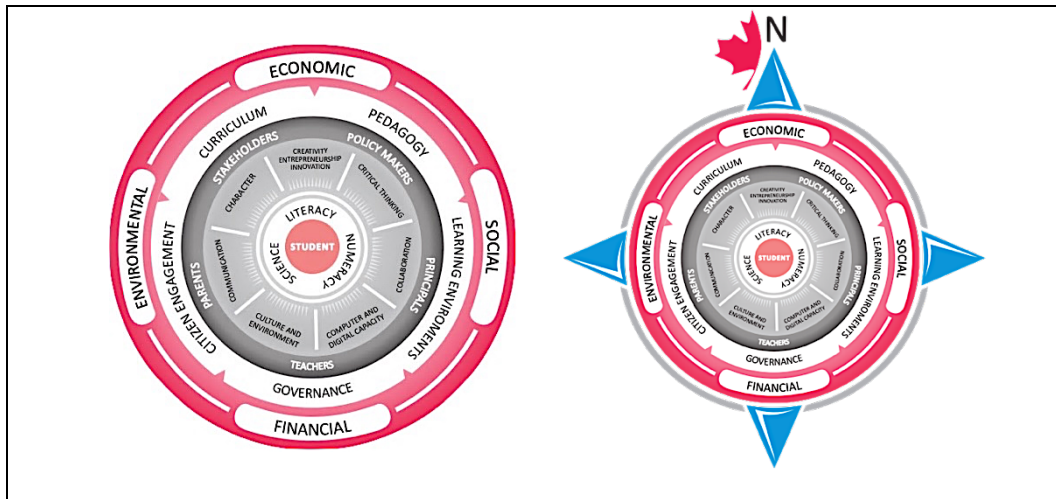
ECONOMIC
SOCIAL
FINANCIAL
ENVIRONMENTAL
CURRICULUM
PEDAGOGY
LEARNING ENVIROMENTS
GOVERNANCE
CITIZEN ENGAGEMENT
STAKEHOLDERS
POLICY MAKERS
PRINCIPALS
TEACHERS
PARENTS
CREATIVITY ENTREPRENEURSHIP INNOVATION
CRITICAL THINKING
COLLABORATION
COMPUTER AND DIGITAL CAPACITY
CULTURE AND ENVIRONMENT
COMMUNICATION
CHARACTER
LITERACY
NUMERACY
SCIENCE
STUDENT

N
ECONOMIC
SOCIAL
FINANCIAL
ENVIRONMENTAL
CURRICULUM
PEDAGOGY
LEARNING ENVIROMENTS
GOVERNANCE
CITIZEN ENGAGEMENT
STAKEHOLDERS
POLICY MAKERS
PRINCIPALS
TEACHERS
PARENTS
CREATIVITY ENTREPRENEURSHIP INNOVATION
CRITICAL THINKING
COLLABORATION
COMPUTER AND DIGITAL CAPACITY
CULTURE AND ENVIRONMENT
COMMUNICATION
CHARACTER
LITERACY
NUMERACY
SCIENCE
STUDENT